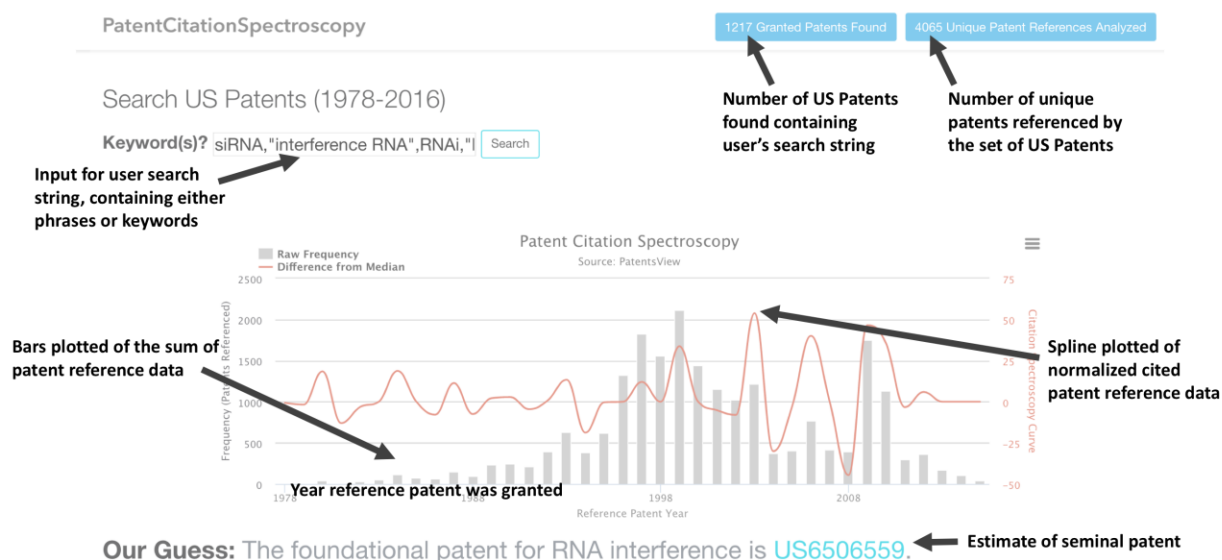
PatentCitationSpectroscopy

1217 Granted Patents Found

4065 Unique Patent References Analyzed

Number of US Patents found containing user's search string

Number of unique patents referenced by the set of US Patents

Search US Patents (1978-2016)

Keyword(s)? siRNA,"interference RNA",RNAi,"I Search

Input for user search string, containing either phrases or keywords

Patent Citation Spectroscopy
Source: PatentsView

Raw Frequency
Difference from Median

2500
2000
1500
1000
500
0

Frequency (Patents Referenced)

75
50
25
0
-25
-50

Citation Spectroscopy Curve

1978
1988
1998
2008

Reference Patent Year

Bars plotted of the sum of patent reference data

Spline plotted of normalized cited patent reference data

Year reference patent was granted

Our Guess: The foundational patent for RNA interference is US6506559.

Estimate of seminal patent